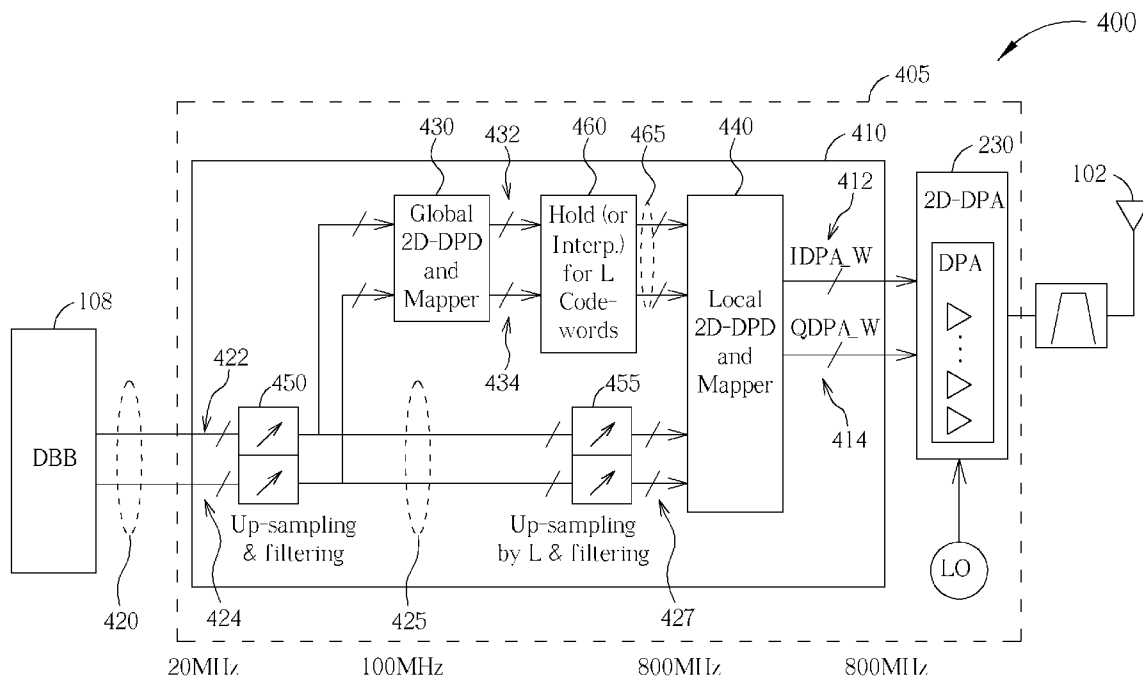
400

405

430 432 460 465 440 410

230

102

412

Global 2D-DPD and Mapper

Hold (or Interp.) for L Codewords

Local 2D-DPD and Mapper

2D-DPA

DPA

IDPA_W

QDPA_W

108

DBB

422

450

455

434

414

Up-sampling & filtering

Up-sampling by L & filtering

LO

420

424

425

427

20MHz

100MHz

800MHz

800MHz